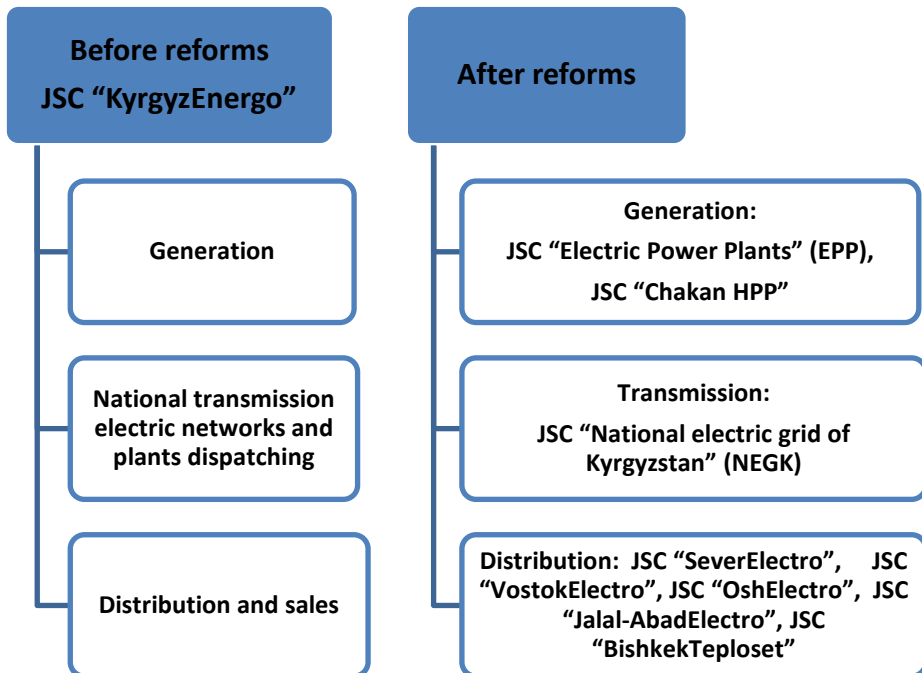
Before reforms
JSC “KyrgyzEnergo”

Generation

National transmission electric networks and plants dispatching

Distribution and sales

After reforms

Generation:
JSC “Electric Power Plants” (EPP),
JSC “Chakan HPP”

Transmission:
JSC “National electric grid of Kyrgyzstan” (NEGK)

Distribution: JSC “SeverElectro”, JSC “VostokElectro”, JSC “OshElectro”, JSC “Jalal-AbadElectro”, JSC “BishkekTeploset”